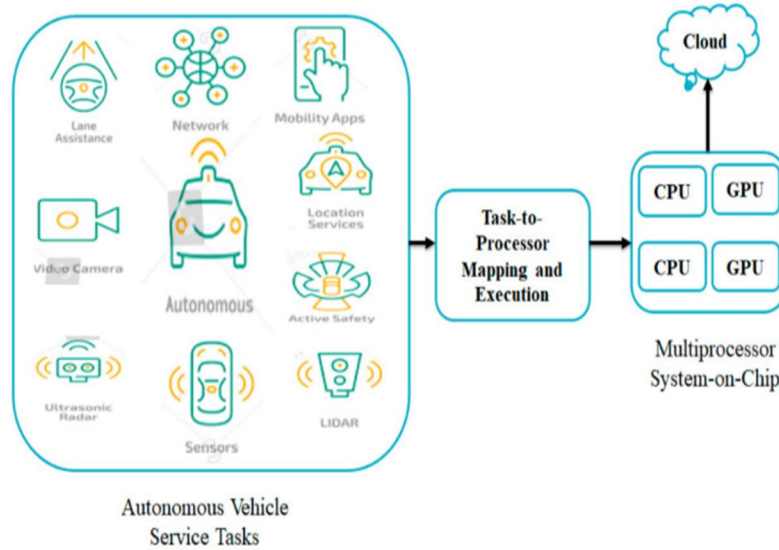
Lane Assistance

Network

Mobility Apps

Location Services

Video Camera

Autonomous

Active Safety

Ultrasonic Radar

Sensors

LIDAR

Autonomous Vehicle Service Tasks

Task-to-Processor Mapping and Execution

Cloud

CPU

GPU

CPU

GPU

Multiprocessor System-on-Chip